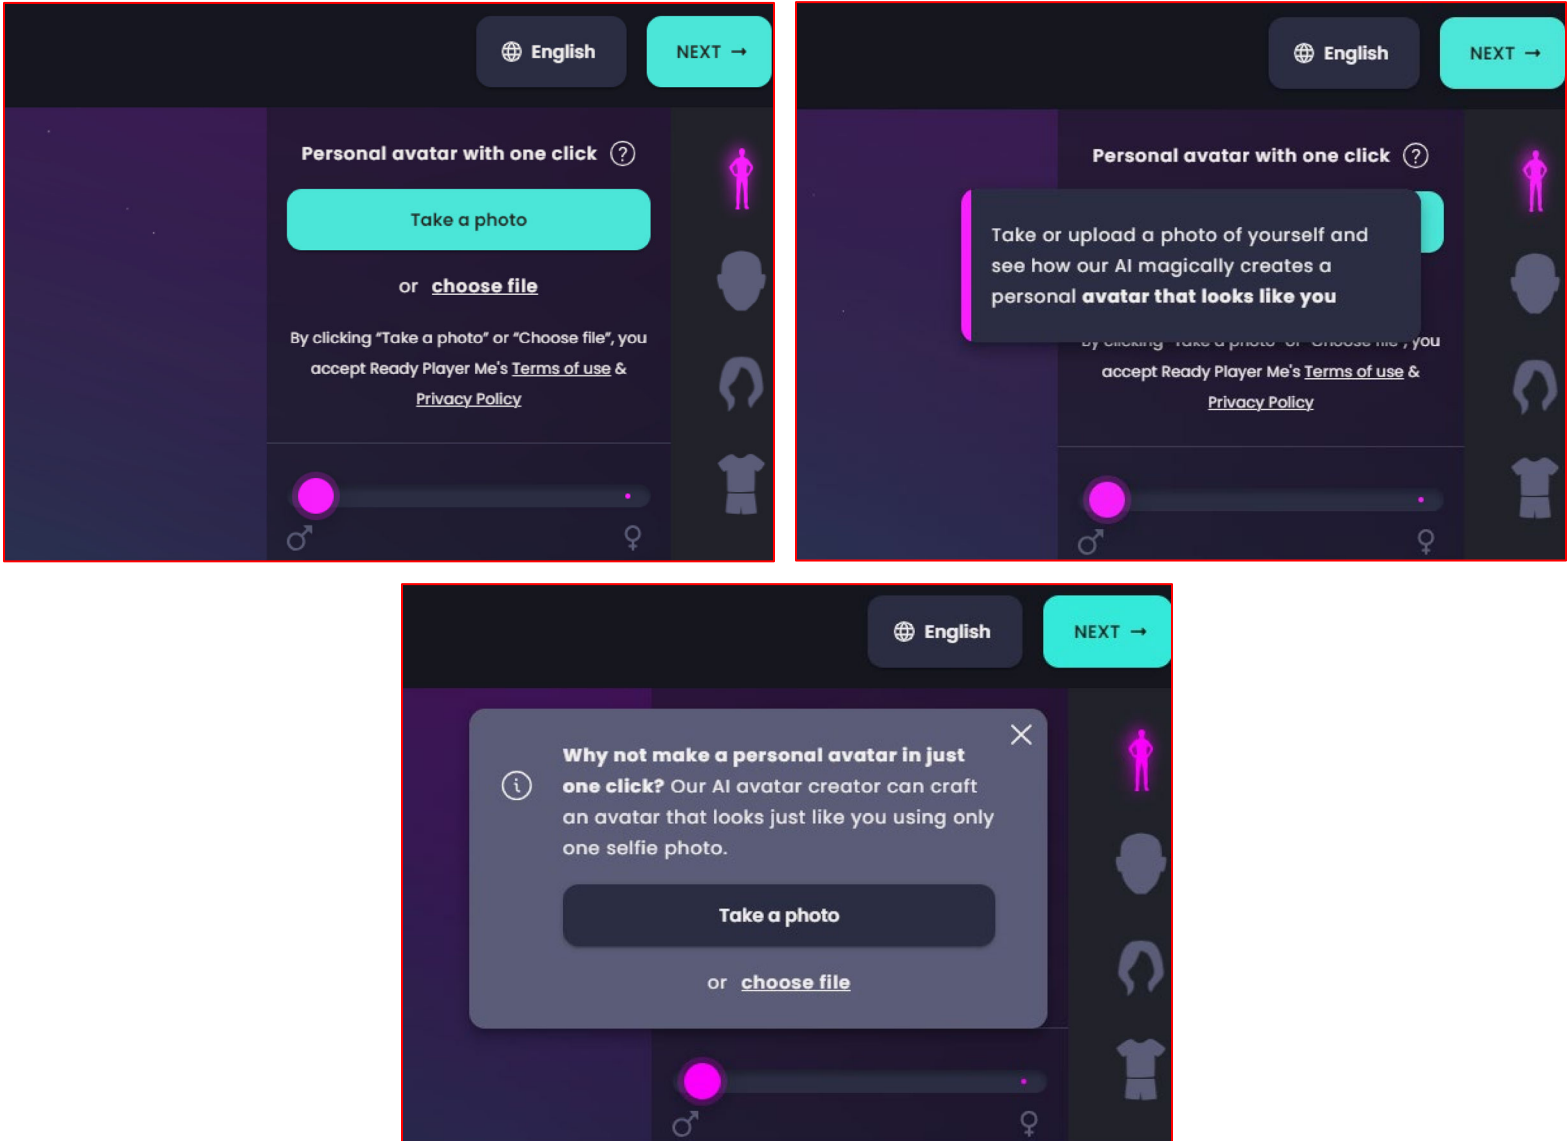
English NEXT →

Personal avatar with one click ?

Take a photo

or choose file

By clicking "Take a photo" or "Choose file", you accept Ready Player Me's Terms of use & Privacy Policy

♂ ♀

English NEXT →

Personal avatar with one click ?

Take or upload a photo of yourself and see how our AI magically creates a personal **avatar that looks like you**

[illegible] you accept Ready Player Me's Terms of use & Privacy Policy

♂ ♀

English NEXT →

**Why not make a personal avatar in just one click?** Our AI avatar creator can craft an avatar that looks just like you using only one selfie photo.

Take a photo

or choose file

♂ ♀